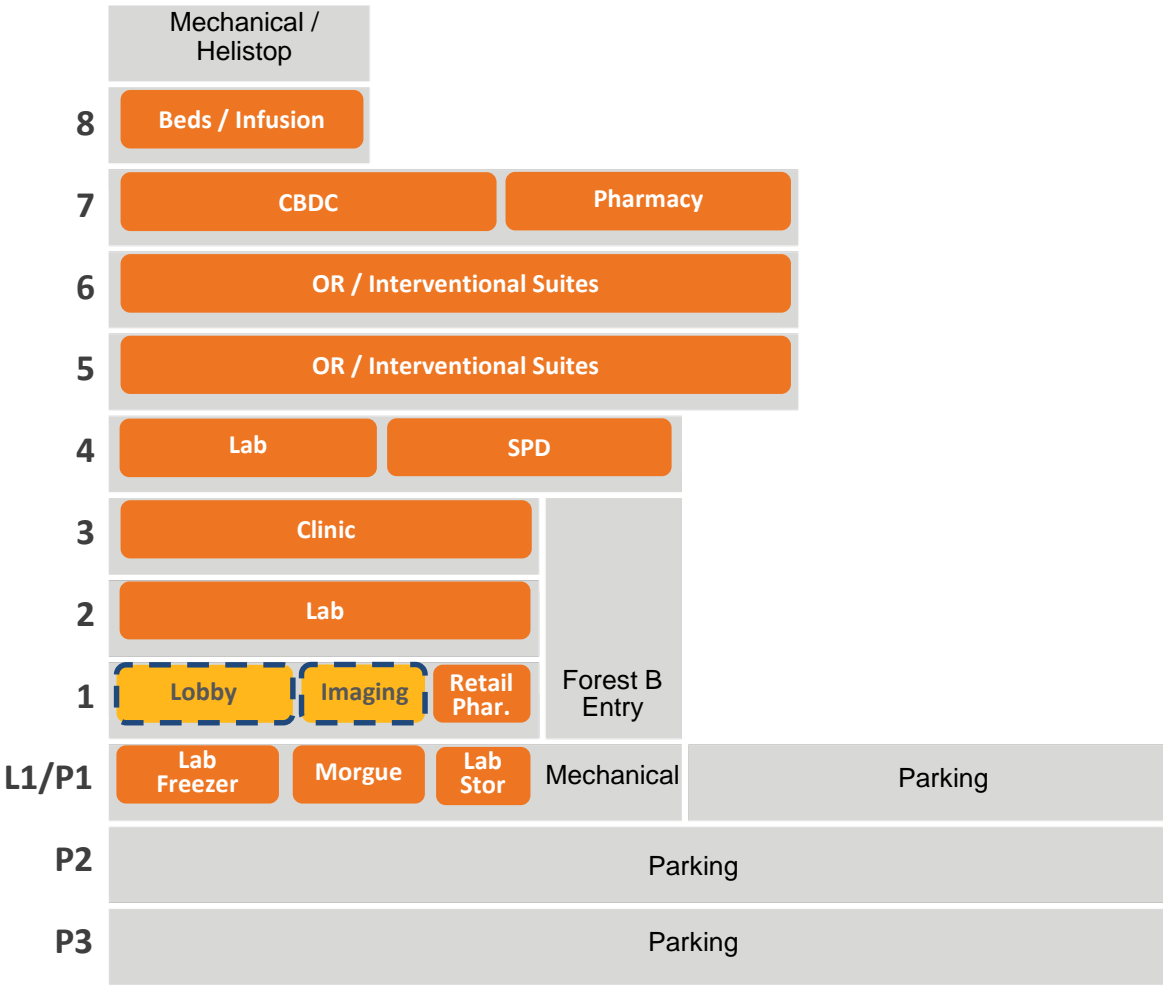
Mechanical / Helistop

8 Beds / Infusion

7 CBDC Pharmacy

6 OR / Interventional Suites

5 OR / Interventional Suites

4 Lab SPD

3 Clinic

2 Lab

1 Lobby Imaging Retail Phar.

Forest B Entry

L1/P1 Lab Freezer Morgue Lab Stor Mechanical Parking

P2 Parking

P3 Parking